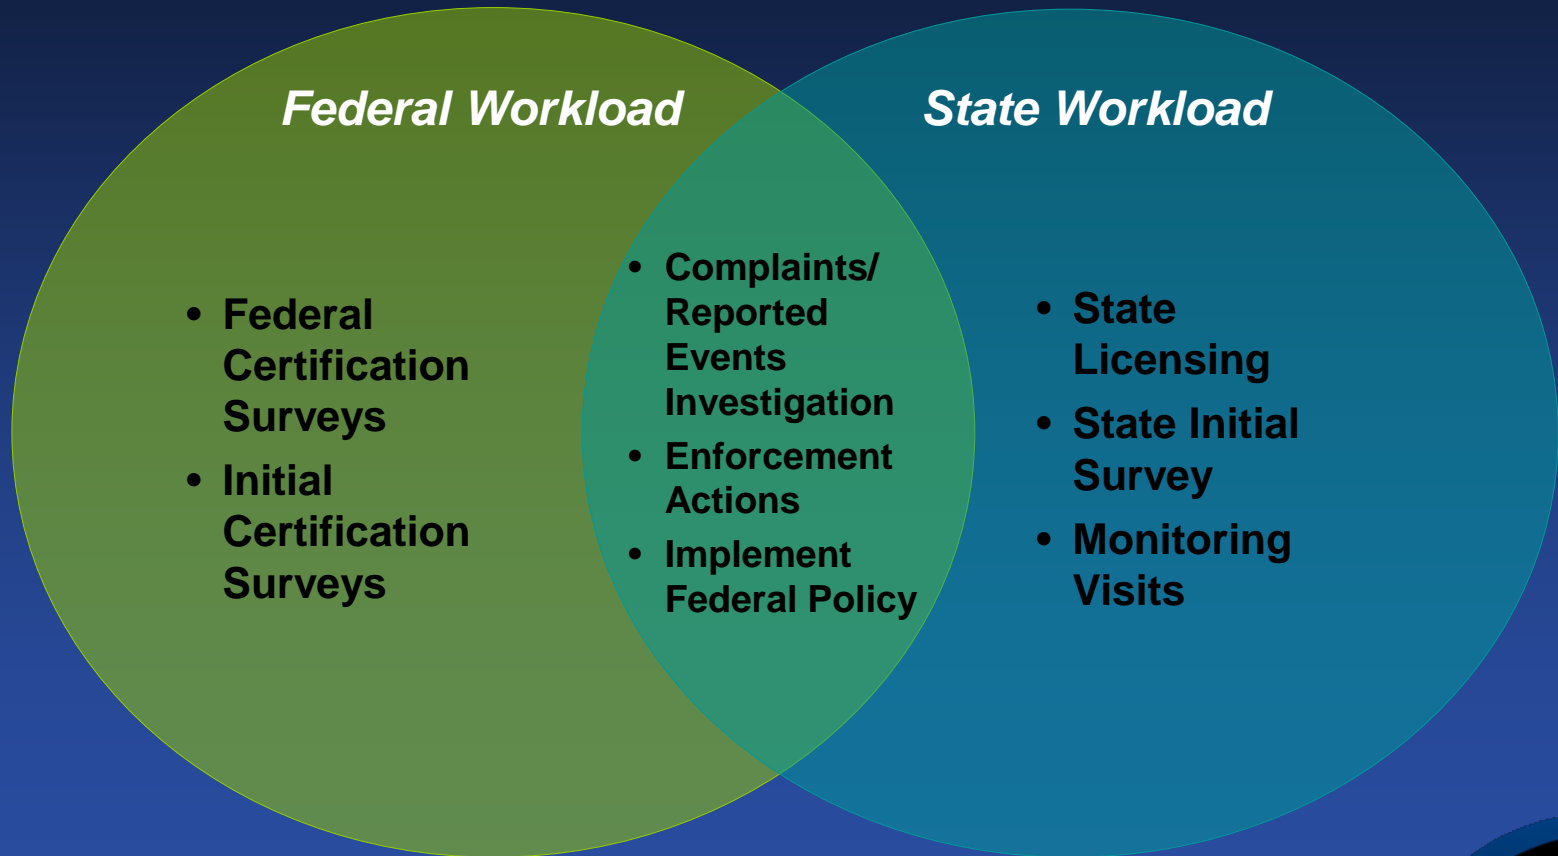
Federal Workload

State Workload

• Federal Certification Surveys
• Initial Certification Surveys

• Complaints/ Reported Events Investigation
• Enforcement Actions
• Implement Federal Policy

• State Licensing
• State Initial Survey
• Monitoring Visits